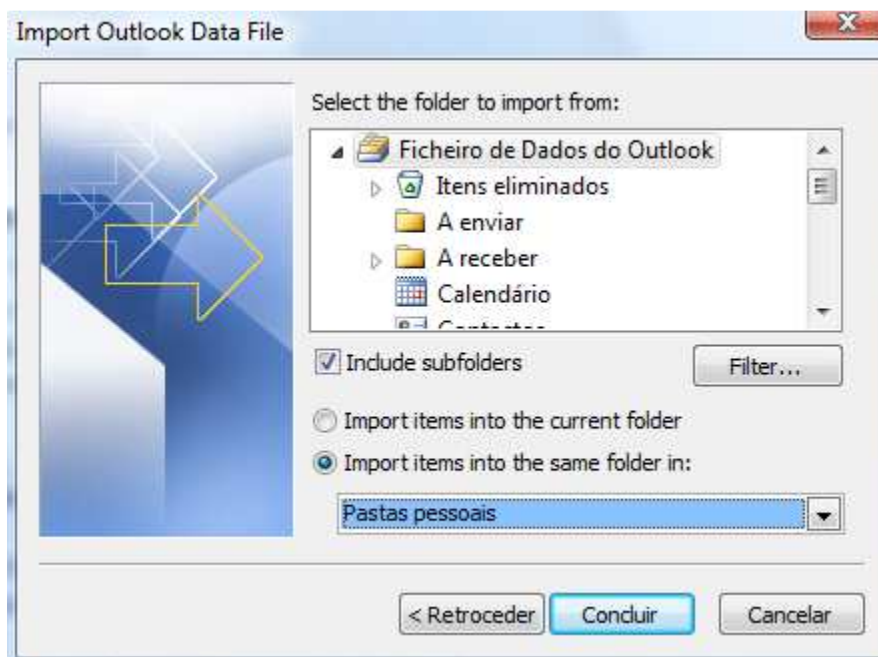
Import Outlook Data File

Select the folder to import from:

Ficheiro de Dados do Outlook
Itens eliminados
A enviar
A receber
Calendário
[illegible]

Include subfolders

Filter...

Import items into the current folder

Import items into the same folder in:

Pastas pessoais

< Retroceder

Concluir

Cancelar